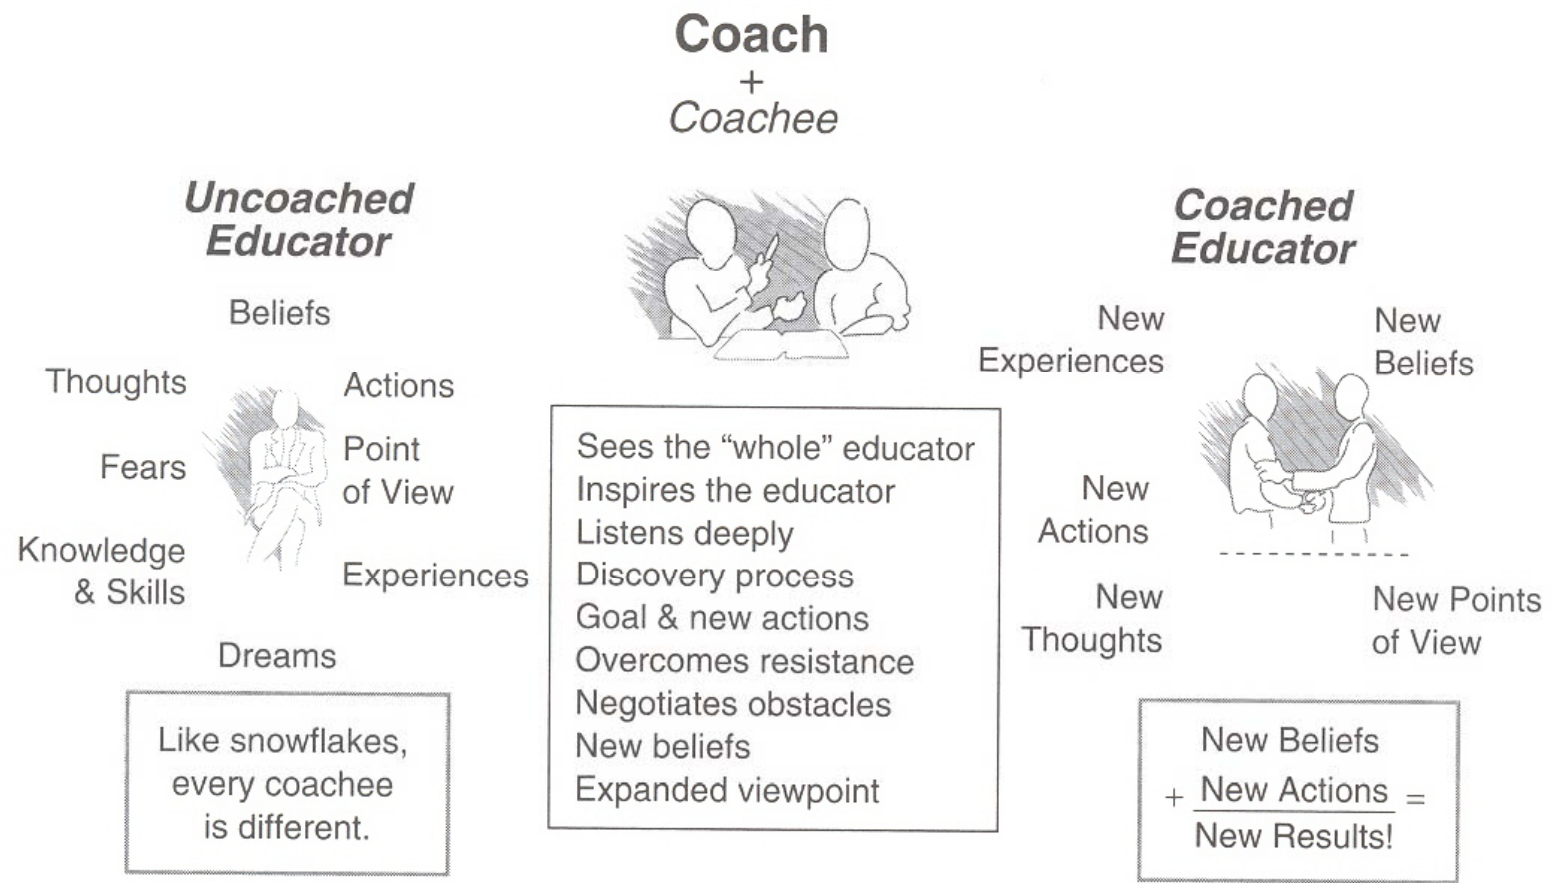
Coach
+
Coachee

Uncoached Educator

Beliefs

Thoughts

Actions

Fears

Point of View

Knowledge & Skills

Experiences

Dreams

Like snowflakes, every coachee is different.

Sees the "whole" educator
Inspires the educator
Listens deeply
Discovery process
Goal & new actions
Overcomes resistance
Negotiates obstacles
New beliefs
Expanded viewpoint

Coached Educator

New Experiences

New Beliefs

New Actions

New Thoughts

New Points of View

New Beliefs
+ New Actions =
New Results!